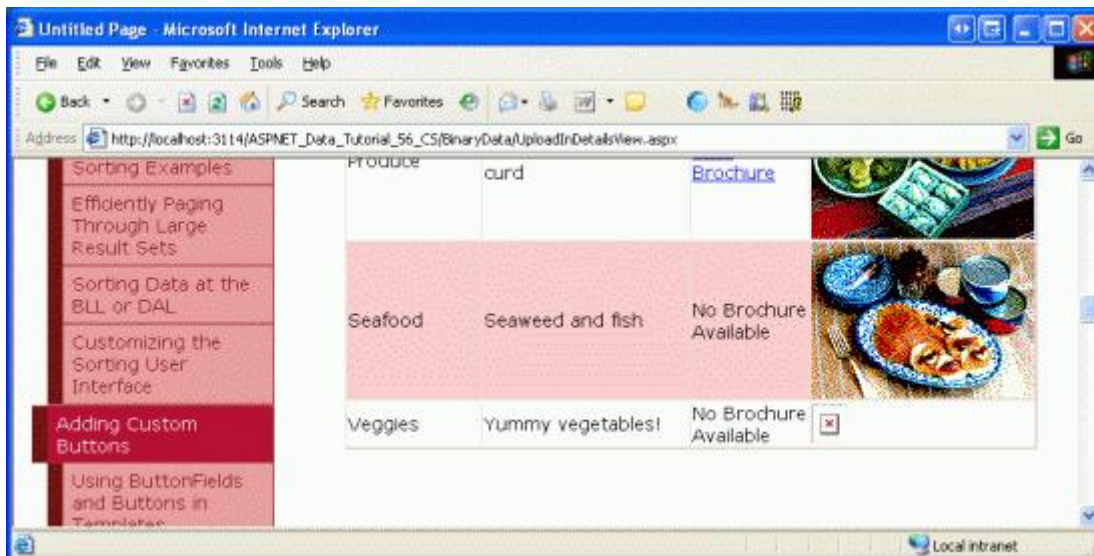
Untitled Page - Microsoft Internet Explorer

File Edit View Favorites Tools Help

Back Search Favorites

Address http://localhost:3114/ASPNET_Data_Tutorial_56_CS/BinaryData/UploadInDetailsView.aspx Go

Sorting Examples

Efficiently Paging Through Large Result Sets

Sorting Data at the BLL or DAL

Customizing the Sorting User Interface

Adding Custom Buttons

Using ButtonFields and Buttons in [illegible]

| | | | |
|---|---|---|---|
| Produce | curd | Brochure | |
| Seafood | Seaweed and fish | No Brochure Available | |
| Veggies | Yummy vegetables! | No Brochure Available | |

Local intranet